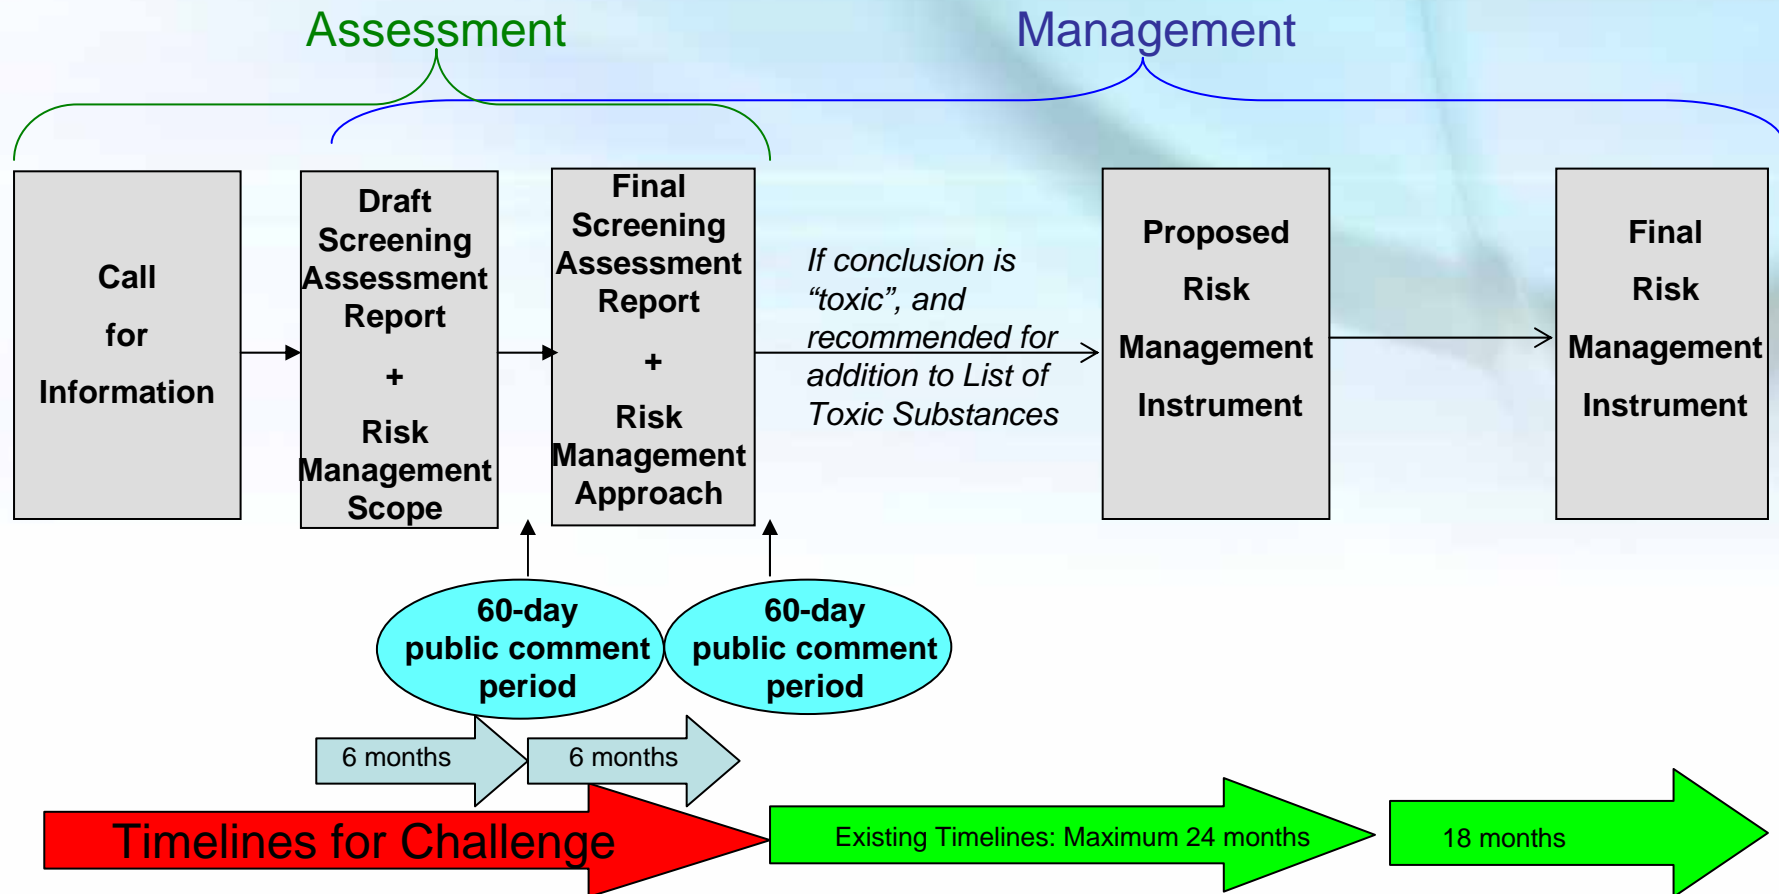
Assessment

Management

Call for Information

Draft Screening Assessment Report + Risk Management Scope

Final Screening Assessment Report + Risk Management Approach

If conclusion is "toxic", and recommended for addition to List of Toxic Substances

Proposed Risk Management Instrument

Final Risk Management Instrument

60-day public comment period

60-day public comment period

6 months

6 months

Timelines for Challenge

Existing Timelines: Maximum 24 months

18 months